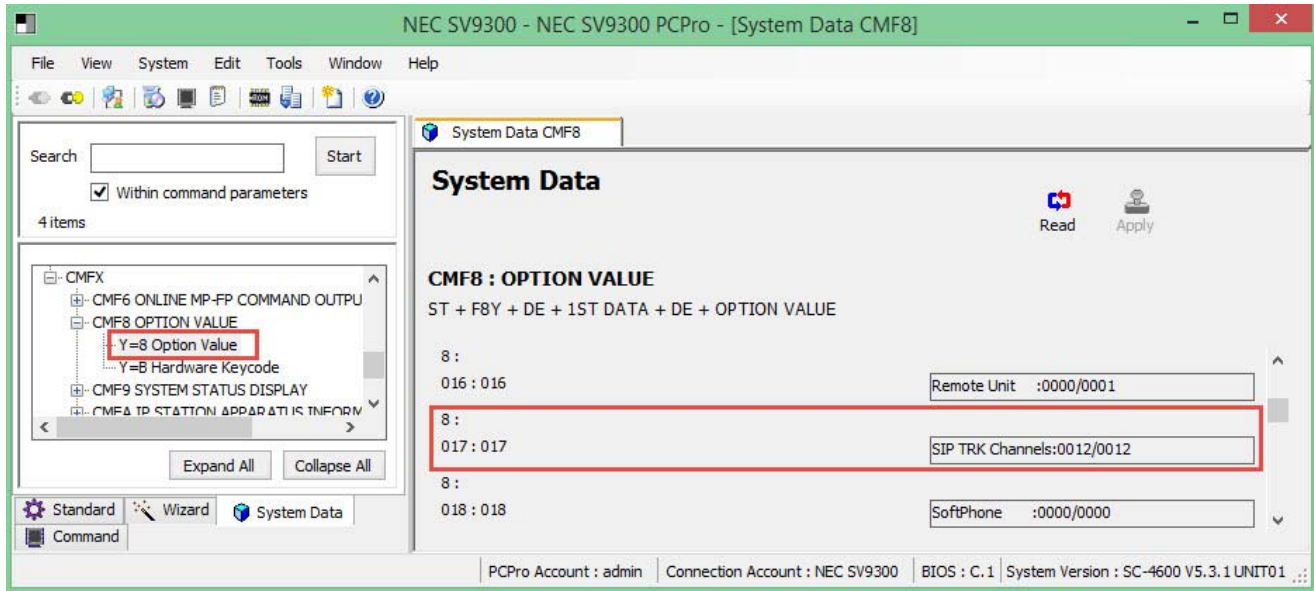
NEC SV9300 - NEC SV9300 PCPro - [System Data CMF8]

File View System Edit Tools Window Help

Search Start

Within command parameters

4 items

CMFX
CMF6 ONLINE MP-FP COMMAND OUTPU
CMF8 OPTION VALUE
Y=8 Option Value
Y=B Hardware Keycode
CMF9 SYSTEM STATUS DISPLAY
CMFA IP STATION APPARATUS INFORM

Expand All Collapse All

Standard Wizard System Data
Command

System Data CMF8

System Data

Read Apply

CMF8 : OPTION VALUE
ST + F8Y + DE + 1ST DATA + DE + OPTION VALUE

8 :
016 : 016 Remote Unit :0000/0001

8 :
017 : 017 SIP TRK Channels:0012/0012

8 :
018 : 018 SoftPhone :0000/0000

PCPro Account : admin | Connection Account : NEC SV9300 | BIOS : C.1 | System Version : SC-4600 V5.3.1 UNIT01